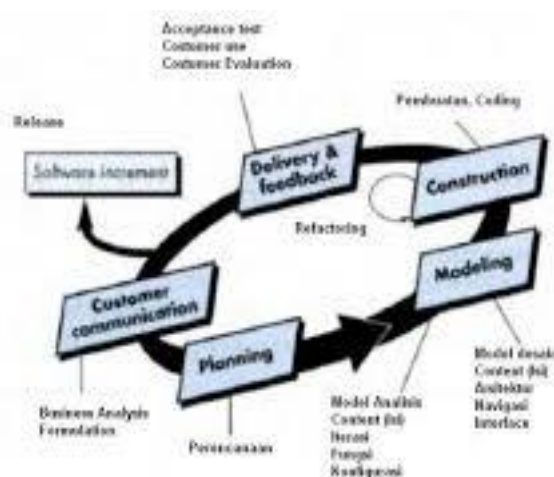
Acceptance test
Customer use
Customer Evaluation

Release

Software increment

Delivery & feedback

Pembuatan, Coding

Construction

Refactoring

Modeling

Customer communication

Planning

Model desain
Content (Isi)
Arsitektur
Navigasi
Interface

Business Analysis
Formulation

Perencanaan

Model Analisis
Content (Isi)
Interaksi
Fungsi
Konfigurasi